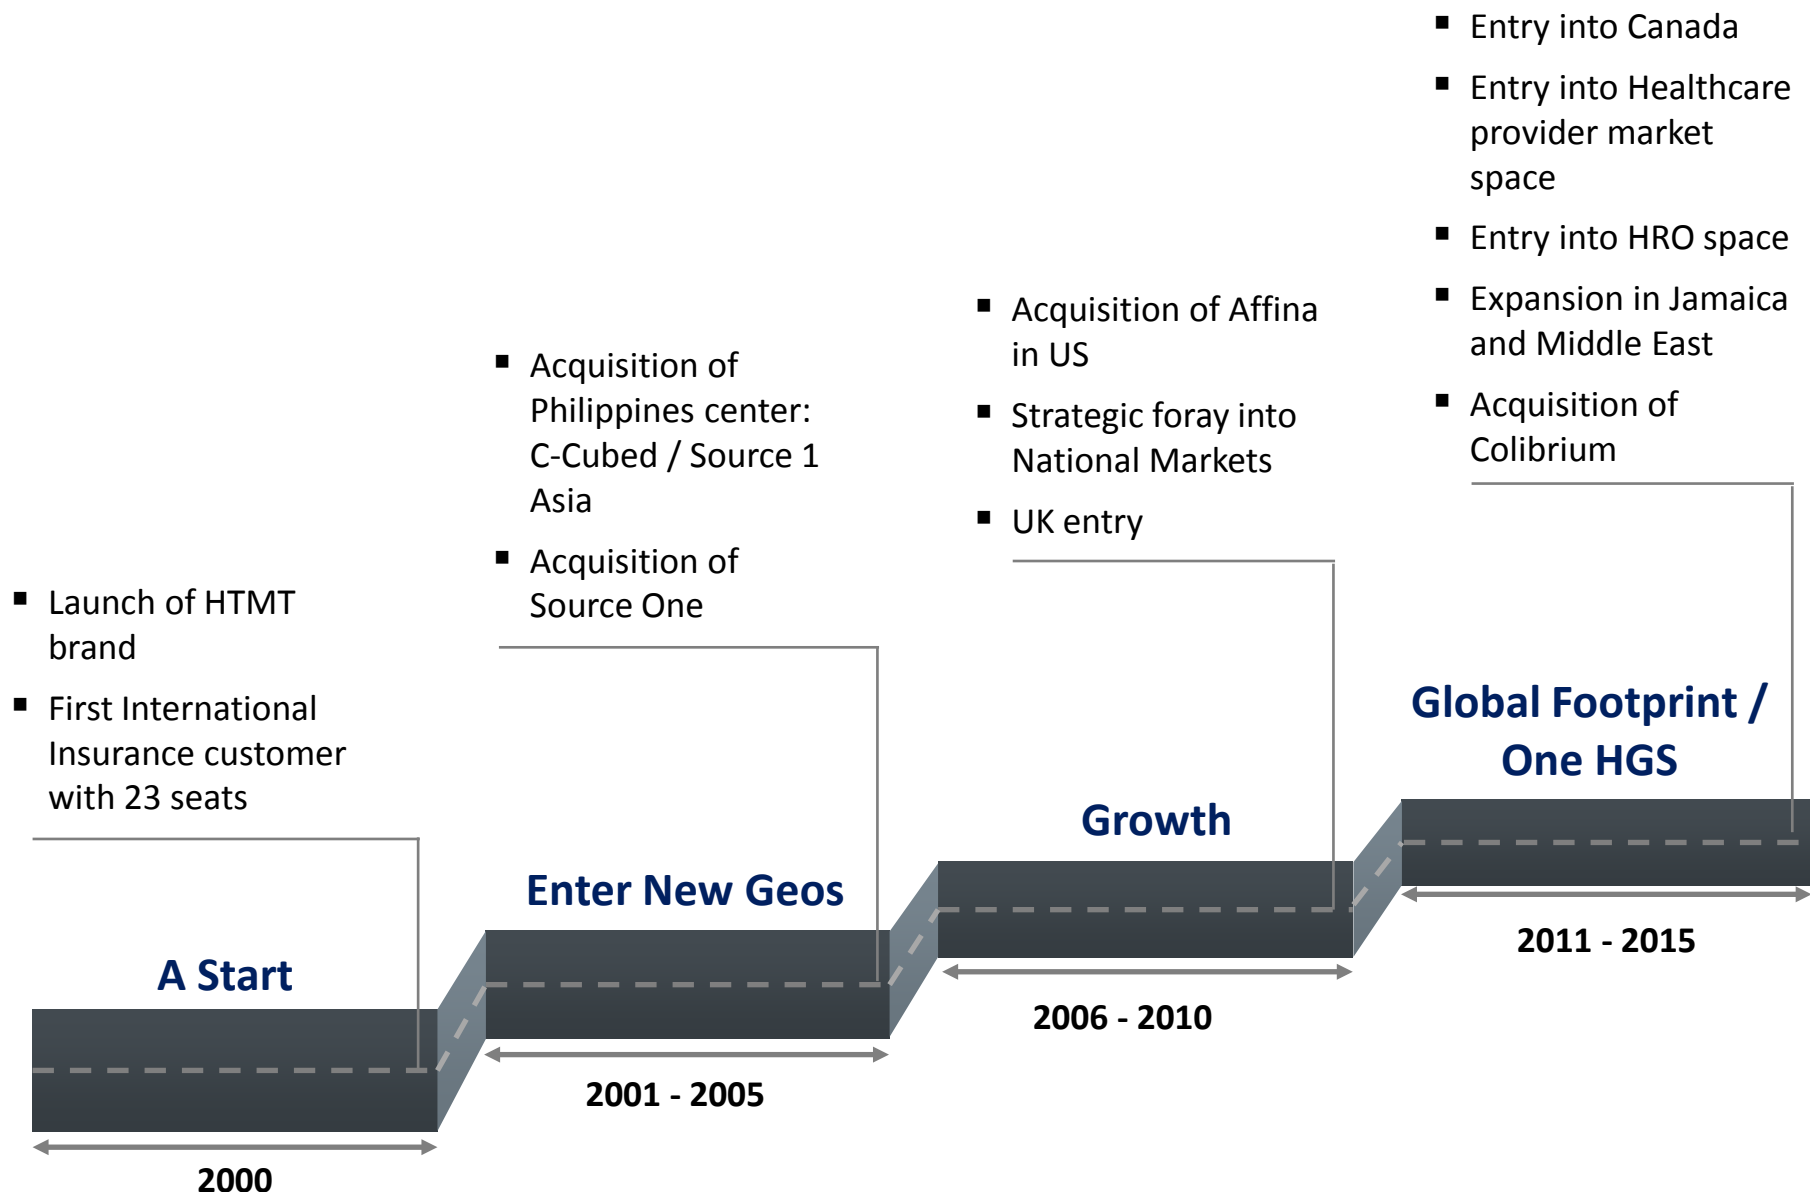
- Launch of HTMT brand
- First International Insurance customer with 23 seats

A Start

2000

- Acquisition of Philippines center: C-Cubed / Source 1 Asia
- Acquisition of Source One

Enter New Geos

2001 - 2005

- Acquisition of Affina in US
- Strategic foray into National Markets
- UK entry

Growth

2006 - 2010

- Entry into Canada
- Entry into Healthcare provider market space
- Entry into HRO space
- Expansion in Jamaica and Middle East
- Acquisition of Colibrium

Global Footprint / One HGS

2011 - 2015